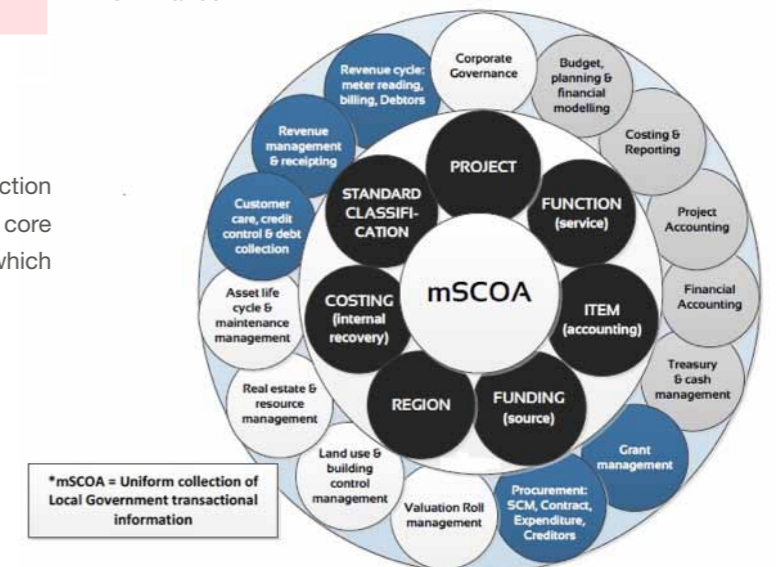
ction
core
which

mSCOA

PROJECT

FUNCTION (service)

ITEM (accounting)

FUNDING (source)

REGION

COSTING (internal recovery)

STANDARD CLASSIFICATION

Corporate Governance

Budget, planning & financial modelling

Costing & Reporting

Project Accounting

Financial Accounting

Treasury & cash management

Grant management

Procurement: SCM, Contract, Expenditure, Creditors

Valuation Roll management

Land use & building control management

Real estate & resource management

Asset life cycle & maintenance management

Customer care, credit control & debt collection

Revenue management & receipting

Revenue cycle: meter reading, billing, Debtors

*mSCOA = Uniform collection of Local Government transactional information